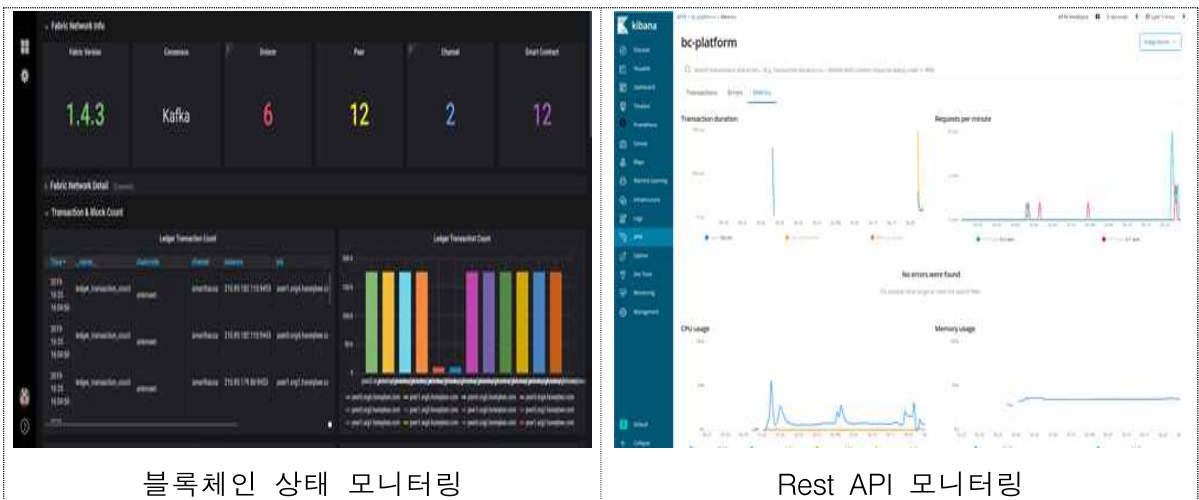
Fabric Network Info

| Fabric Version | Consensus | Orderer | Peer | Channel | Smart Contract |
|---|---|---|---|---|---|
| 1.4.3 | Kafka | 6 | 12 | 2 | 12 |

Fabric Network Detail

Transaction & Block Count

Ledger Transaction Count

Ledger Transaction Count

kibana

bc-platform

Transactions Errors Metrics

Transaction duration

Requests per minute

No errors were found

CPU usage

Memory usage

블록체인 상태 모니터링

Rest API 모니터링